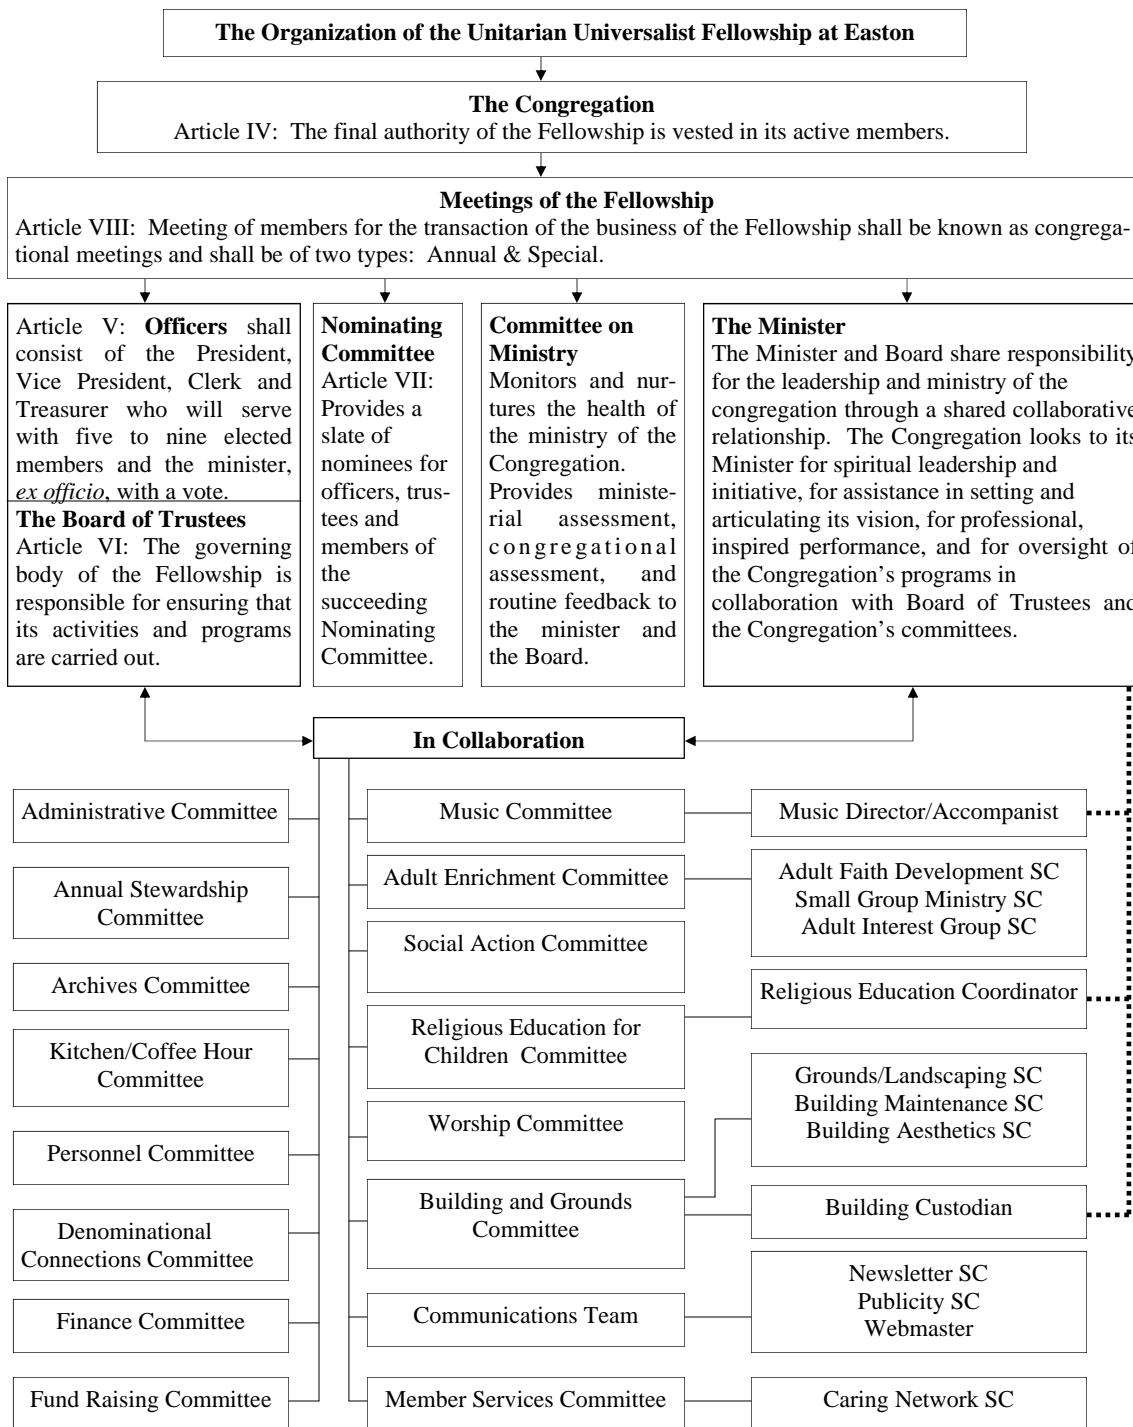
The Organization of the Unitarian Universalist Fellowship at Easton

The Congregation
Article IV: The final authority of the Fellowship is vested in its active members.

Meetings of the Fellowship
Article VIII: Meeting of members for the transaction of the business of the Fellowship shall be known as congregational meetings and shall be of two types: Annual & Special.

Article V: **Officers** shall consist of the President, Vice President, Clerk and Treasurer who will serve with five to nine elected members and the minister, *ex officio*, with a vote.

The Board of Trustees
Article VI: The governing body of the Fellowship is responsible for ensuring that its activities and programs are carried out.

Nominating Committee
Article VII: Provides a slate of nominees for officers, trustees and members of the succeeding Nominating Committee.

Committee on Ministry
Monitors and nurtures the health of the ministry of the Congregation. Provides ministerial assessment, congregational assessment, and routine feedback to the minister and the Board.

The Minister
The Minister and Board share responsibility for the leadership and ministry of the congregation through a shared collaborative relationship. The Congregation looks to its Minister for spiritual leadership and initiative, for assistance in setting and articulating its vision, for professional, inspired performance, and for oversight of the Congregation's programs in collaboration with Board of Trustees and the Congregation's committees.

In Collaboration

Administrative Committee
Annual Stewardship Committee
Archives Committee
Kitchen/Coffee Hour Committee
Personnel Committee
Denominational Connections Committee
Finance Committee
Fund Raising Committee

Music Committee
Adult Enrichment Committee
Social Action Committee
Religious Education for Children Committee
Worship Committee
Building and Grounds Committee
Communications Team
Member Services Committee

Music Director/Accompanist
Adult Faith Development SC
Small Group Ministry SC
Adult Interest Group SC
Religious Education Coordinator
Grounds/Landscaping SC
Building Maintenance SC
Building Aesthetics SC
Building Custodian
Newsletter SC
Publicity SC
Webmaster
Caring Network SC